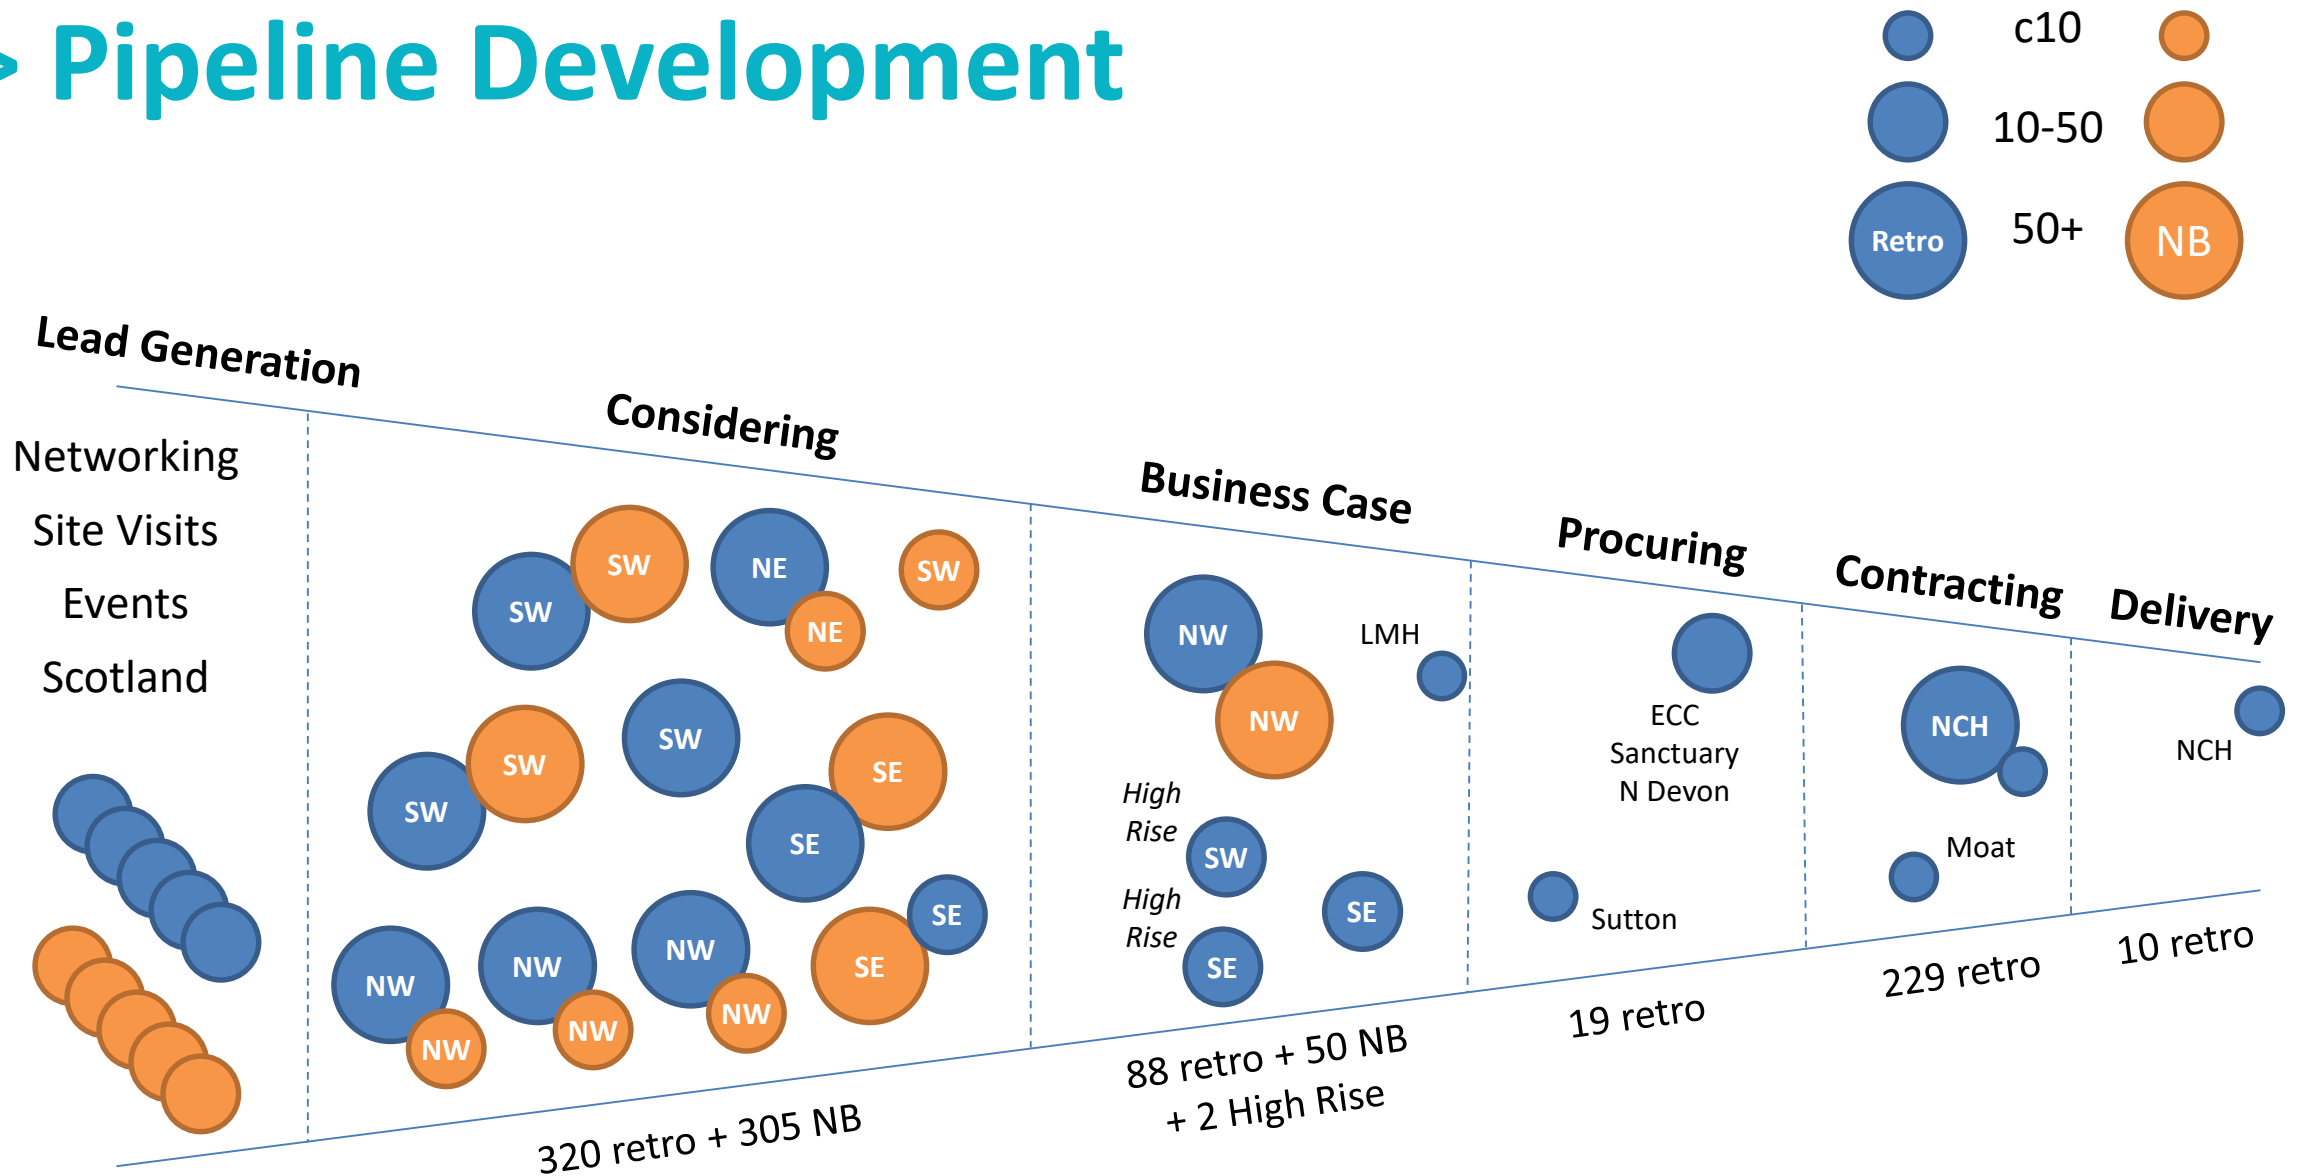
Pipeline Development

c10
10-50
Retro 50+ NB

Lead Generation
Considering
Business Case
Procuring
Contracting
Delivery

Networking
Site Visits
Events
Scotland

SW SW NE NE SW
SW SW SW SE
SE SE SE
NW NW NW NW NW NW NW NW

NW NW LMH
High Rise SW
High Rise SE
SE

ECC Sanctuary N Devon
Sutton

NCH
Moat

NCH

320 retro + 305 NB
88 retro + 50 NB + 2 High Rise
19 retro
229 retro
10 retro